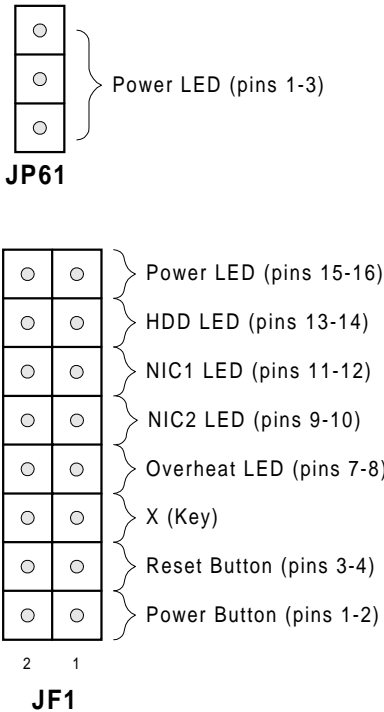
Power LED (pins 1-3)

JP61

Power LED (pins 15-16)

HDD LED (pins 13-14)

NIC1 LED (pins 11-12)

NIC2 LED (pins 9-10)

Overheat LED (pins 7-8)

X (Key)

Reset Button (pins 3-4)

Power Button (pins 1-2)

2 1

JF1